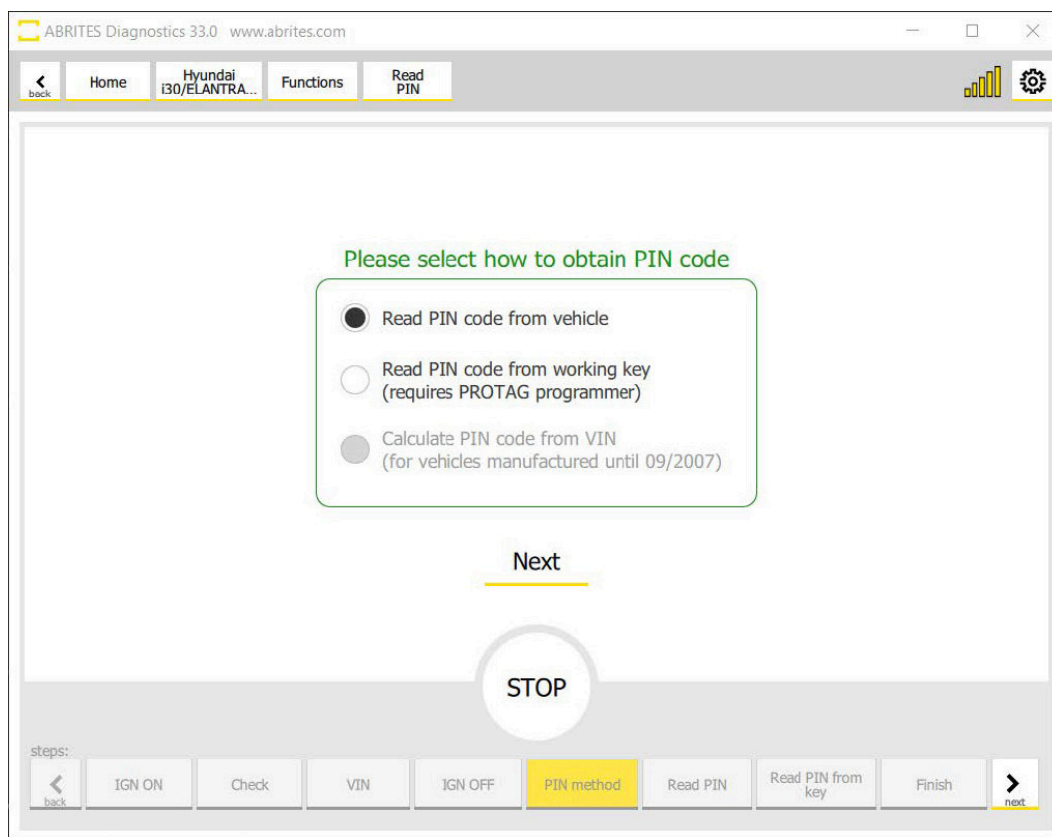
ABRITES Diagnostics 33.0 www.abrites.com

back Home Hyundai i30/ELANTRA... Functions Read PIN

Please select how to obtain PIN code

Read PIN code from vehicle

Read PIN code from working key (requires PROTAG programmer)

Calculate PIN code from VIN (for vehicles manufactured until 09/2007)

Next

STOP

steps:

back IGN ON Check VIN IGN OFF PIN method Read PIN Read PIN from key Finish next